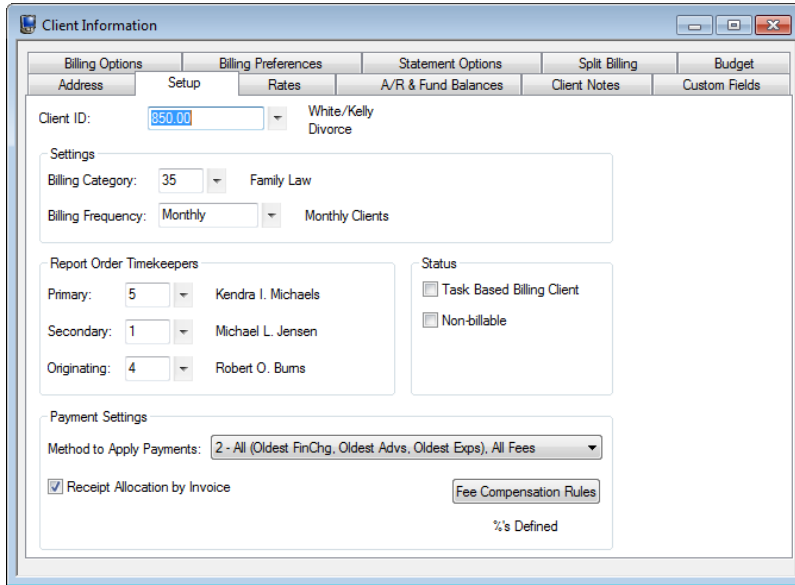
Client Information

Billing Options | Billing Preferences | Statement Options | Split Billing | Budget
Address | Setup | Rates | A/R & Fund Balances | Client Notes | Custom Fields

Client ID: 850.00 White/Kelly Divorce

Settings
Billing Category: 35 Family Law
Billing Frequency: Monthly Monthly Clients

Report Order Timekeepers
Primary: 5 Kendra I. Michaels
Secondary: 1 Michael L. Jensen
Originating: 4 Robert O. Burns

Status
Task Based Billing Client
Non-billable

Payment Settings
Method to Apply Payments: 2 - All (Oldest FinChg, Oldest Advs, Oldest Exps), All Fees
Receipt Allocation by Invoice
Fee Compensation Rules
%'s Defined